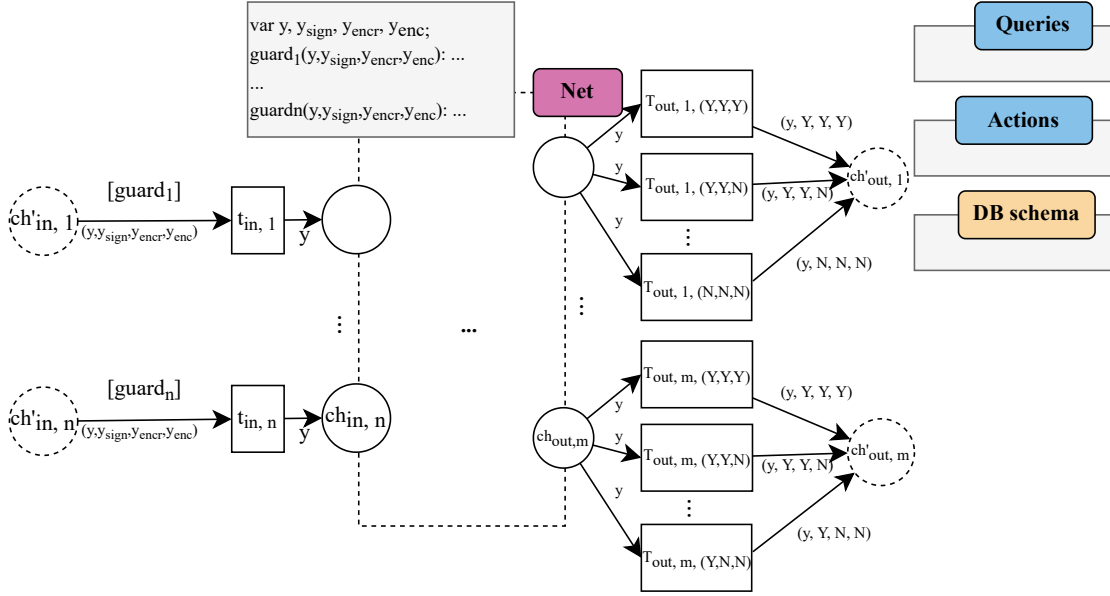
var y, $y_{sign}$, $y_{encr}$, $y_{enc}$;
$guard_1(y,y_{sign},y_{encr},y_{enc})$: ...
...
$guardn(y,y_{sign},y_{encr},y_{enc})$: ...

Net

Queries

Actions

DB schema

$T_{out, 1, (Y,Y,Y)}$
$T_{out, 1, (Y,Y,N)}$
⋮
$T_{out, 1, (N,N,N)}$

(y, Y, Y, Y)
(y, Y, Y, N)
(y, N, N, N)

$ch'_{out, 1}$

y
y
y

[$guard_1$]
$ch'_{in, 1}$
$(y,y_{sign},y_{encr},y_{enc})$
$t_{in, 1}$
y

⋮

...

⋮

[$guard_n$]
$ch'_{in, n}$
$(y,y_{sign},y_{encr},y_{enc})$
$t_{in, n}$
y
$ch_{in, n}$

$ch_{out,m}$

y
y
y

$T_{out, m, (Y,Y,Y)}$
$T_{out, m, (Y,Y,N)}$
⋮
$T_{out, m, (Y,N,N)}$

(y, Y, Y, Y)
(y, Y, Y, N)
(y, Y, N, N)

$ch'_{out, m}$